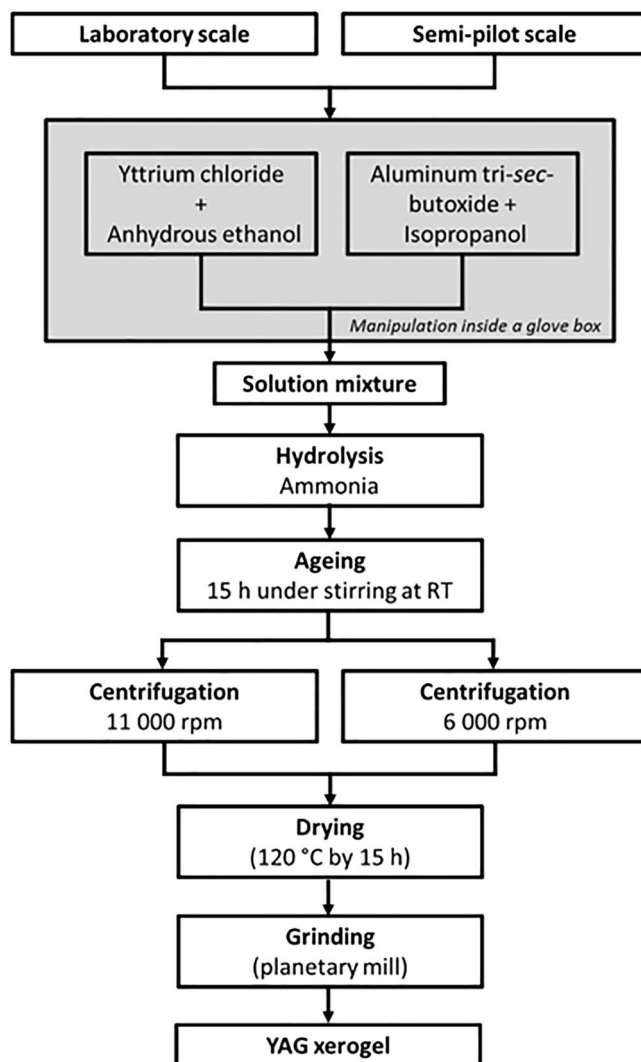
Laboratory scale

Semi-pilot scale

Yttrium chloride
+
Anhydrous ethanol

Aluminum tri-sec-butoxide +
Isopropanol

Manipulation inside a glove box

Solution mixture

Hydrolysis
Ammonia

Ageing
15 h under stirring at RT

Centrifugation
11 000 rpm

Centrifugation
6 000 rpm

Drying
(120 °C by 15 h)

Grinding
(planetary mill)

YAG xerogel